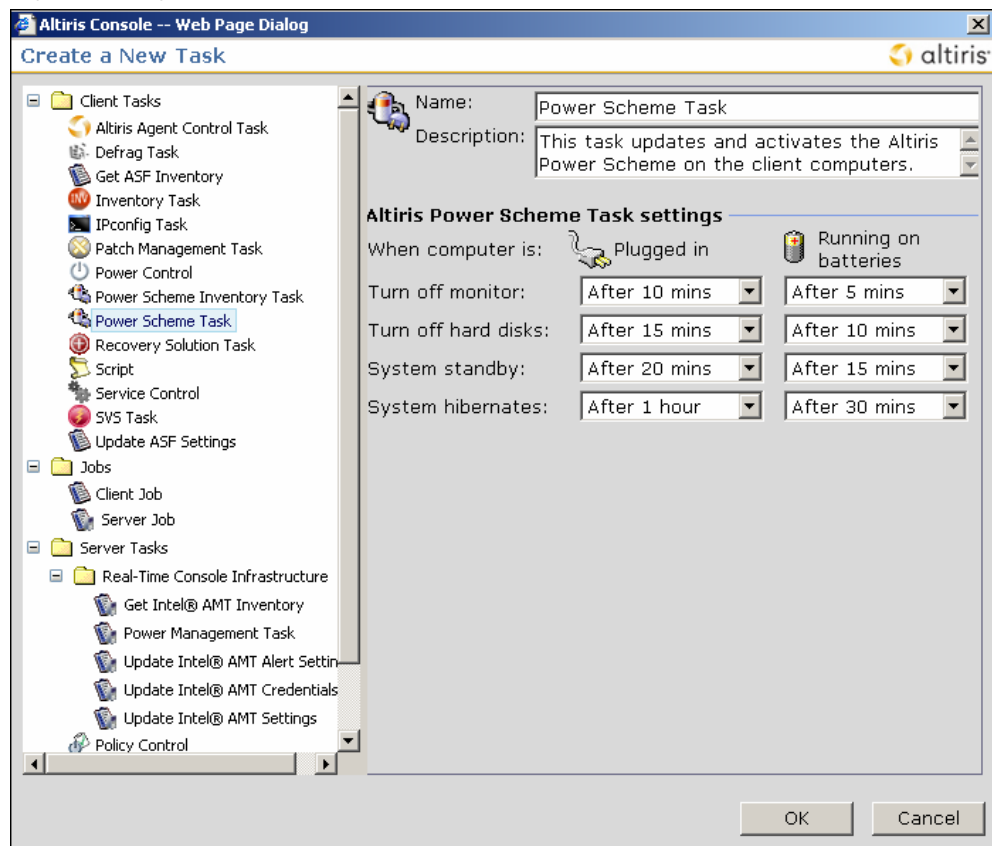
Altiris Console -- Web Page Dialog

Create a New Task

altiris

Client Tasks
Altiris Agent Control Task
Defrag Task
Get ASF Inventory
Inventory Task
IPconfig Task
Patch Management Task
Power Control
Power Scheme Inventory Task
Power Scheme Task
Recovery Solution Task
Script
Service Control
SVS Task
Update ASF Settings
Jobs
Client Job
Server Job
Server Tasks
Real-Time Console Infrastructure
Get Intel® AMT Inventory
Power Management Task
Update Intel® AMT Alert Settin
Update Intel® AMT Credentials
Update Intel® AMT Settings
Policy Control

Name: Power Scheme Task
Description: This task updates and activates the Altiris Power Scheme on the client computers.

Altiris Power Scheme Task settings

| When computer is: | Plugged in | Running on batteries |
|---|---|---|
| Turn off monitor: | After 10 mins | After 5 mins |
| Turn off hard disks: | After 15 mins | After 10 mins |
| System standby: | After 20 mins | After 15 mins |
| System hibernates: | After 1 hour | After 30 mins |

OK Cancel